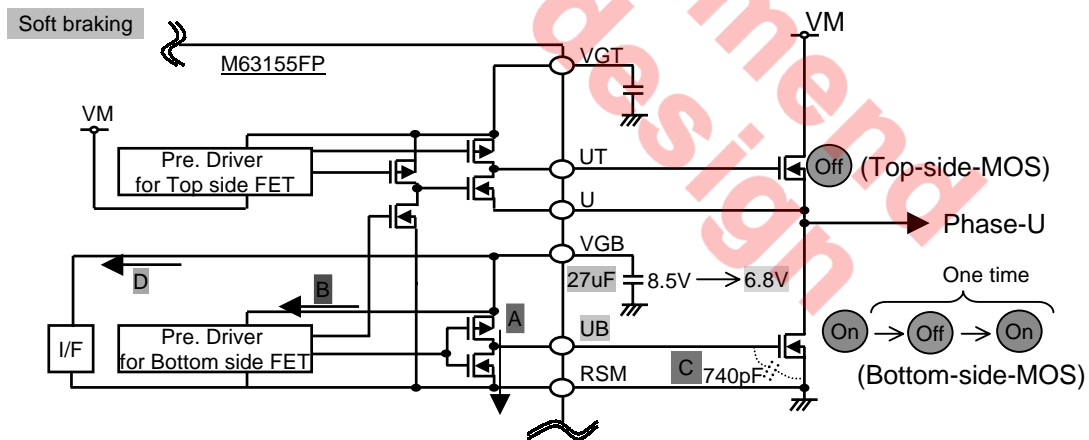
Soft braking

M63155FP

VM

VGT

VM

Pre. Driver for Top side FET

UT

Off (Top-side-MOS)

U

Phase-U

VGB

D

27uF 8.5V ⟶ 6.8V

One time

B

A

I/F

Pre. Driver for Bottom side FET

UB

On ⟶ Off ⟶ On

RSM

C 740pF

(Bottom-side-MOS)

design